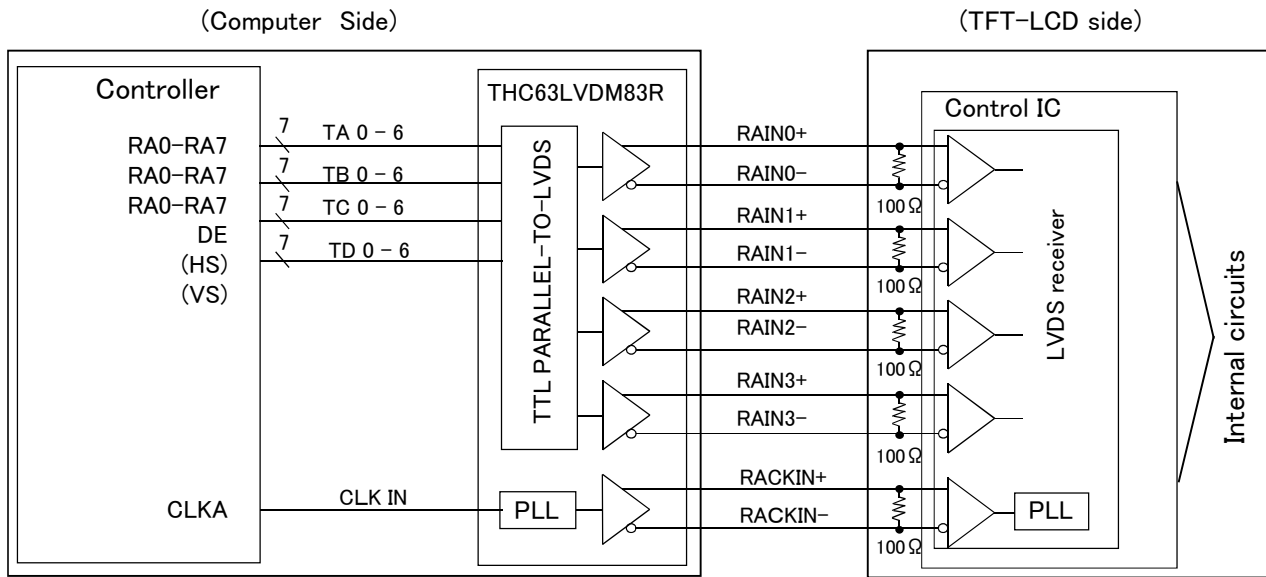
(Computer Side)

(TFT-LCD side)

Controller

RA0-RA7
RA0-RA7
RA0-RA7
DE
(HS)
(VS)

7
TA 0 - 6
7
TB 0 - 6
7
TC 0 - 6
7
TD 0 - 6

THC63LVDM83R

TTL PARALLEL-TO-LVDS

RAIN0+
RAIN0-
RAIN1+
RAIN1-
RAIN2+
RAIN2-
RAIN3+
RAIN3-

$100\Omega$
$100\Omega$
$100\Omega$
$100\Omega$

Control IC

LVDS receiver

Internal circuits

CLKA
CLK IN
PLL
RACKIN+
RACKIN-
$100\Omega$
PLL